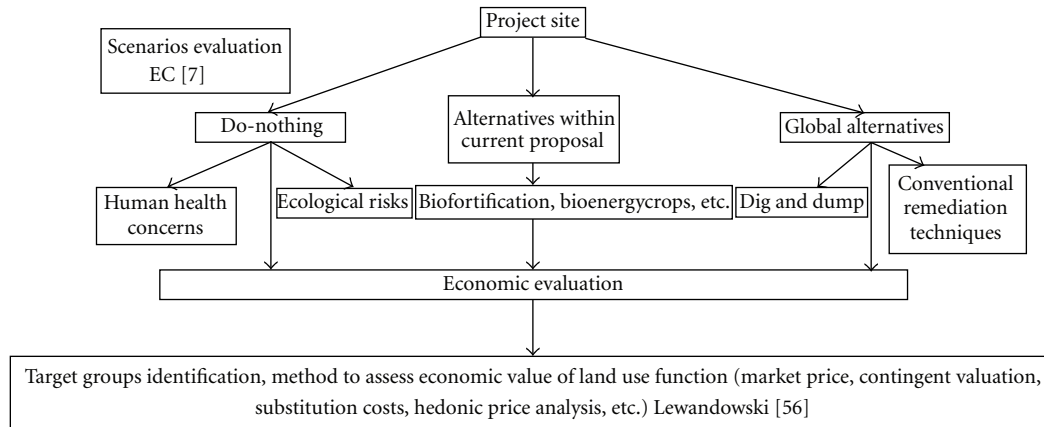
Project site

Scenarios evaluation EC [7]

Do-nothing

Alternatives within current proposal

Global alternatives

Human health concerns

Ecological risks

Biofortification, bioenergycrops, etc.

Dig and dump

Conventional remediation techniques

Economic evaluation

Target groups identification, method to assess economic value of land use function (market price, contingent valuation, substitution costs, hedonic price analysis, etc.) Lewandowski [56]